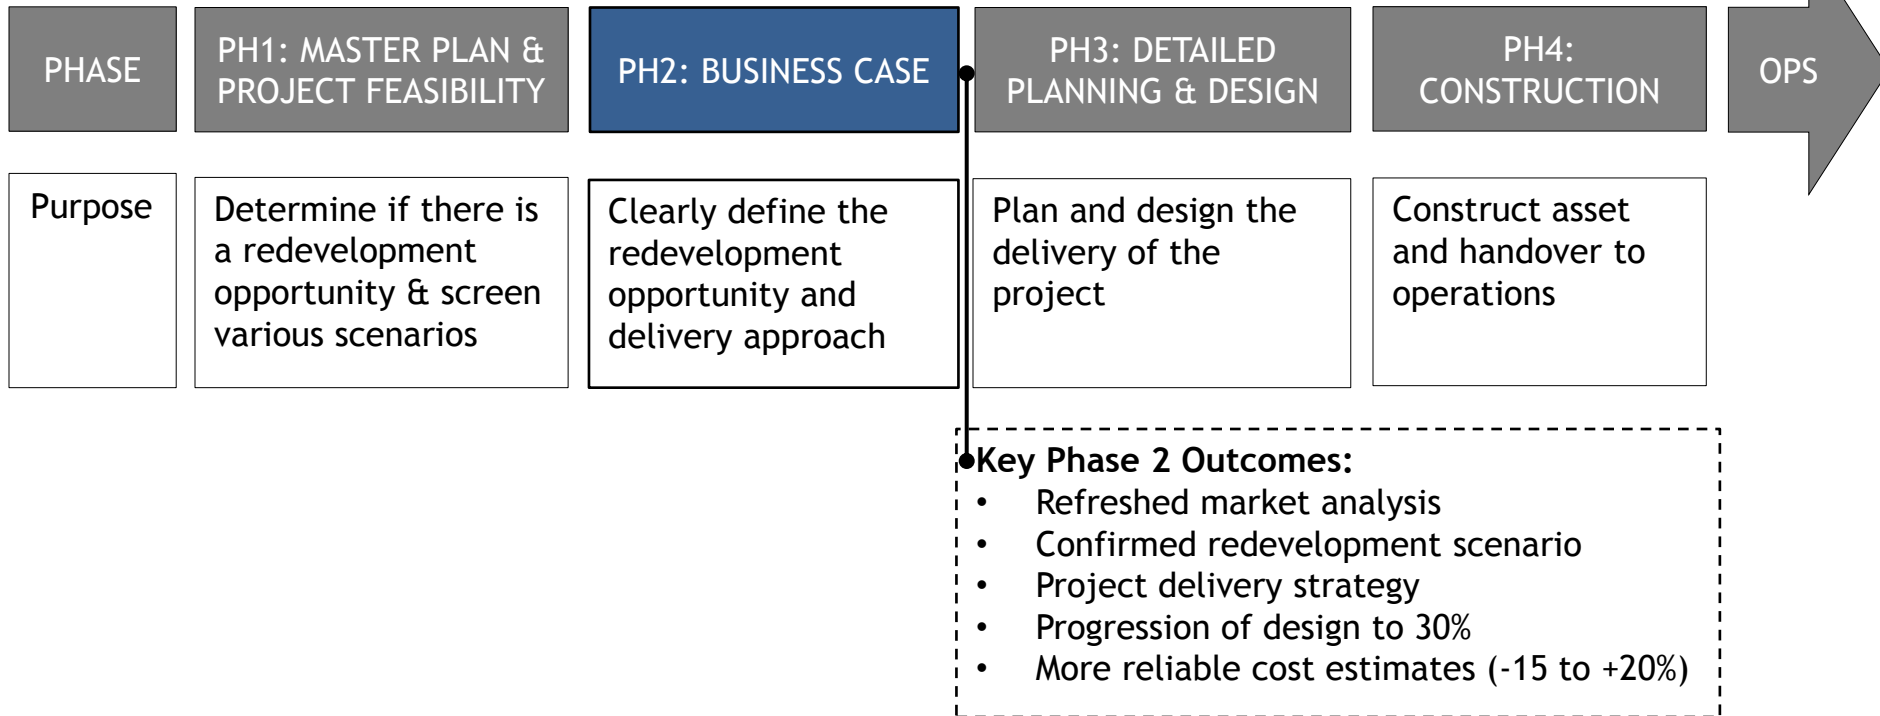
| PHASE | PH1: MASTER PLAN & PROJECT FEASIBILITY | PH2: BUSINESS CASE | PH3: DETAILED PLANNING & DESIGN | PH4: CONSTRUCTION | OPS |
|---|---|---|---|---|---|
| Purpose | Determine if there is a redevelopment opportunity & screen various scenarios | Clearly define the redevelopment opportunity and delivery approach | Plan and design the delivery of the project | Construct asset and handover to operations | |

Key Phase 2 Outcomes:
- Refreshed market analysis
- Confirmed redevelopment scenario
- Project delivery strategy
- Progression of design to 30%
- More reliable cost estimates (-15 to +20%)